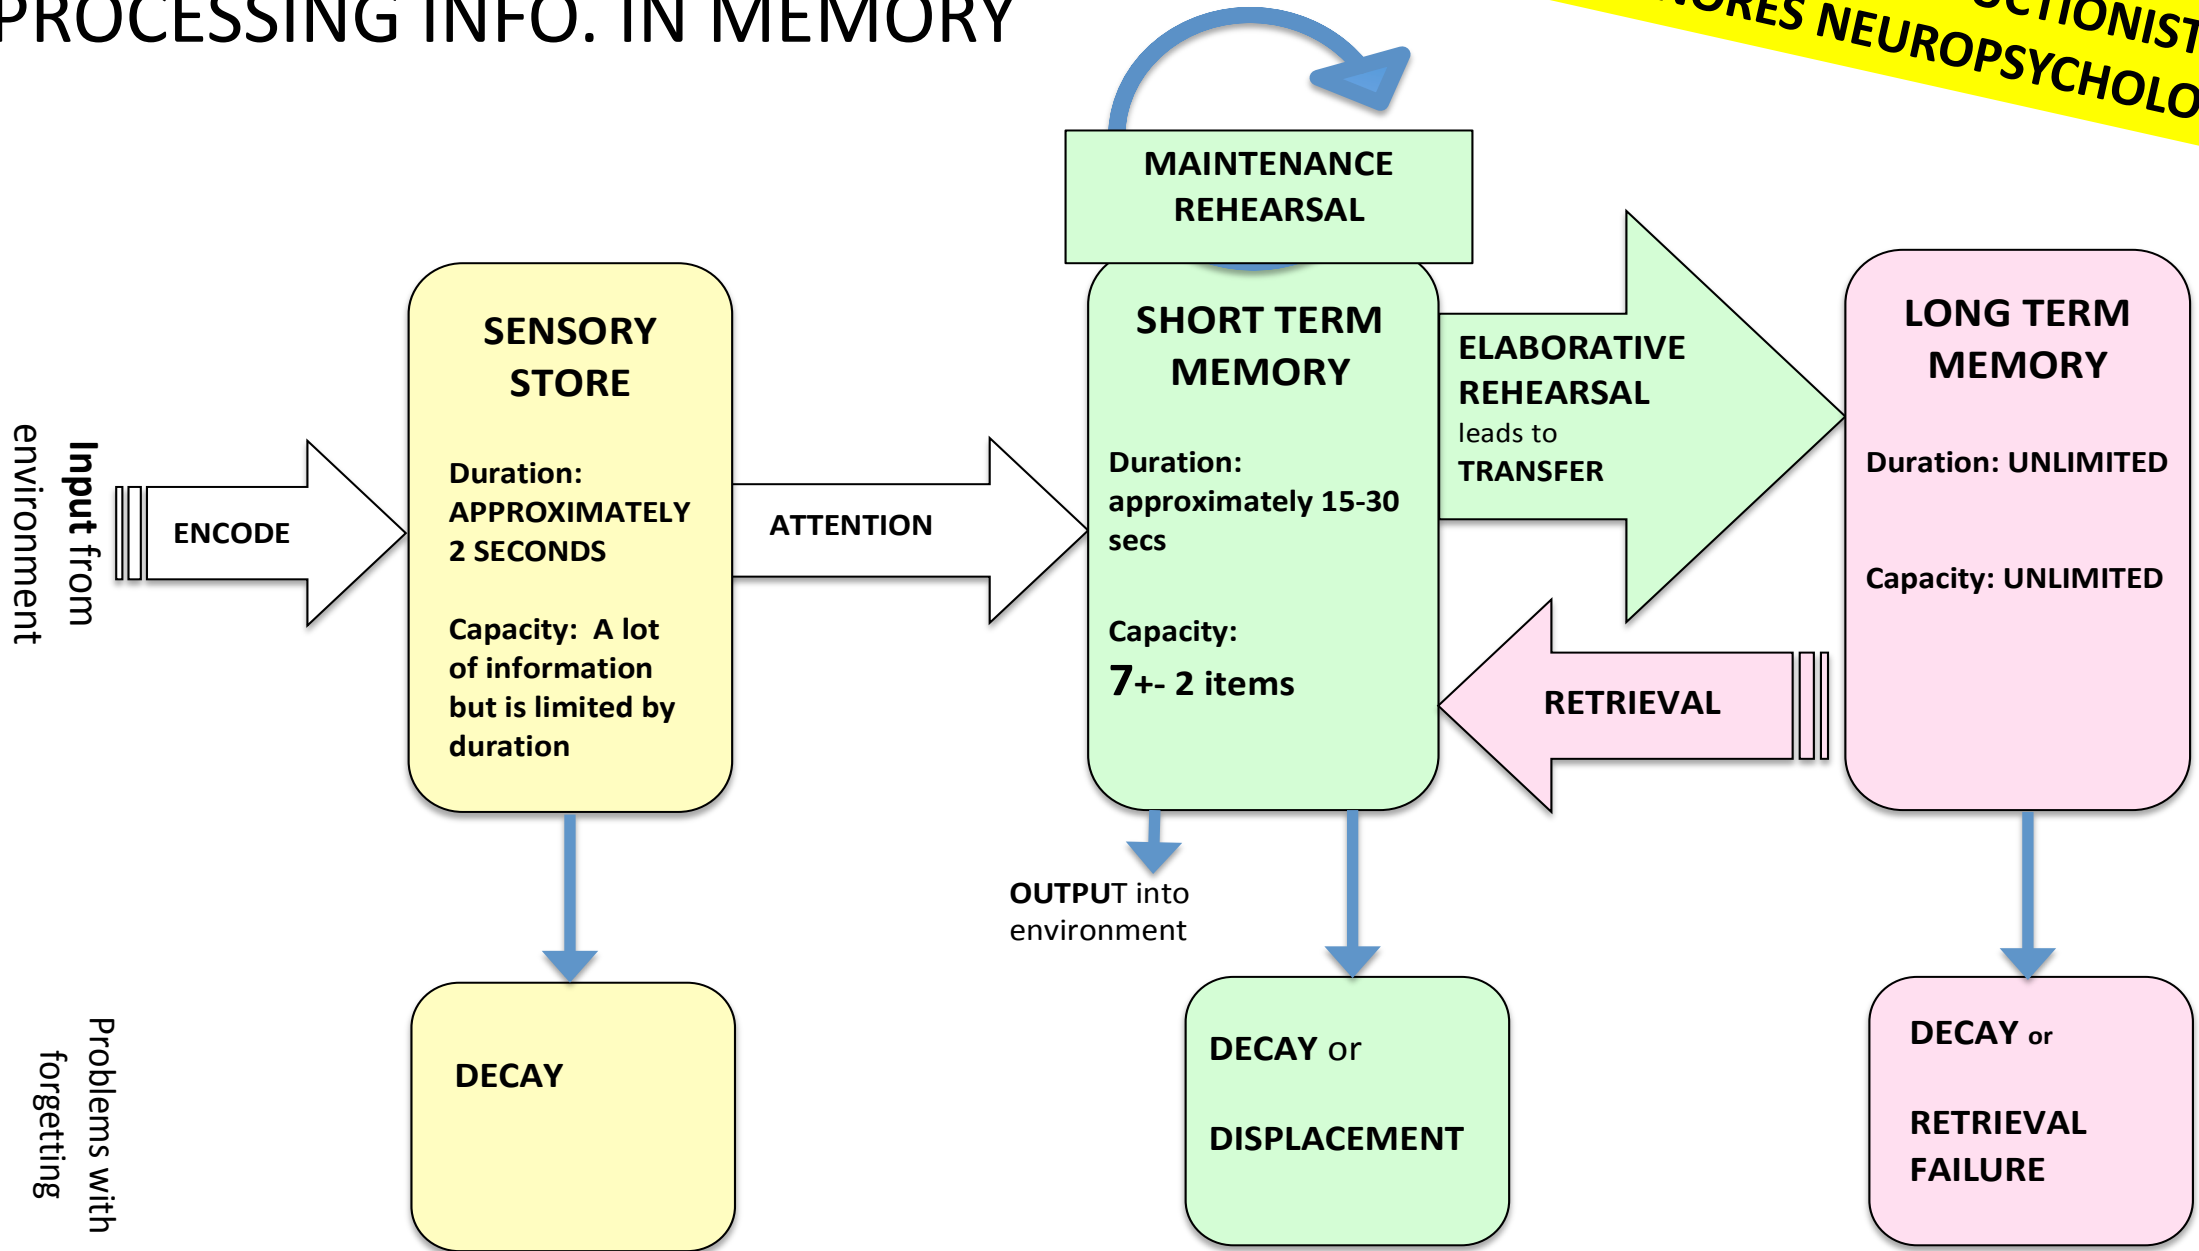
PROCESSING INFO. IN MEMORY

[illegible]ORES NEUROPSYCHOLO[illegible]
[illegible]CTIONIST

Input from environment

ENCODE

SENSORY STORE

Duration: APPROXIMATELY 2 SECONDS

Capacity: A lot of information but is limited by duration

ATTENTION

MAINTENANCE REHEARSAL

SHORT TERM MEMORY

Duration: approximately 15-30 secs

Capacity: 7+- 2 items

ELABORATIVE REHEARSAL leads to TRANSFER

RETRIEVAL

LONG TERM MEMORY

Duration: UNLIMITED

Capacity: UNLIMITED

OUTPUT into environment

Problems with forgetting

DECAY

DECAY or

DISPLACEMENT

DECAY or

RETRIEVAL FAILURE